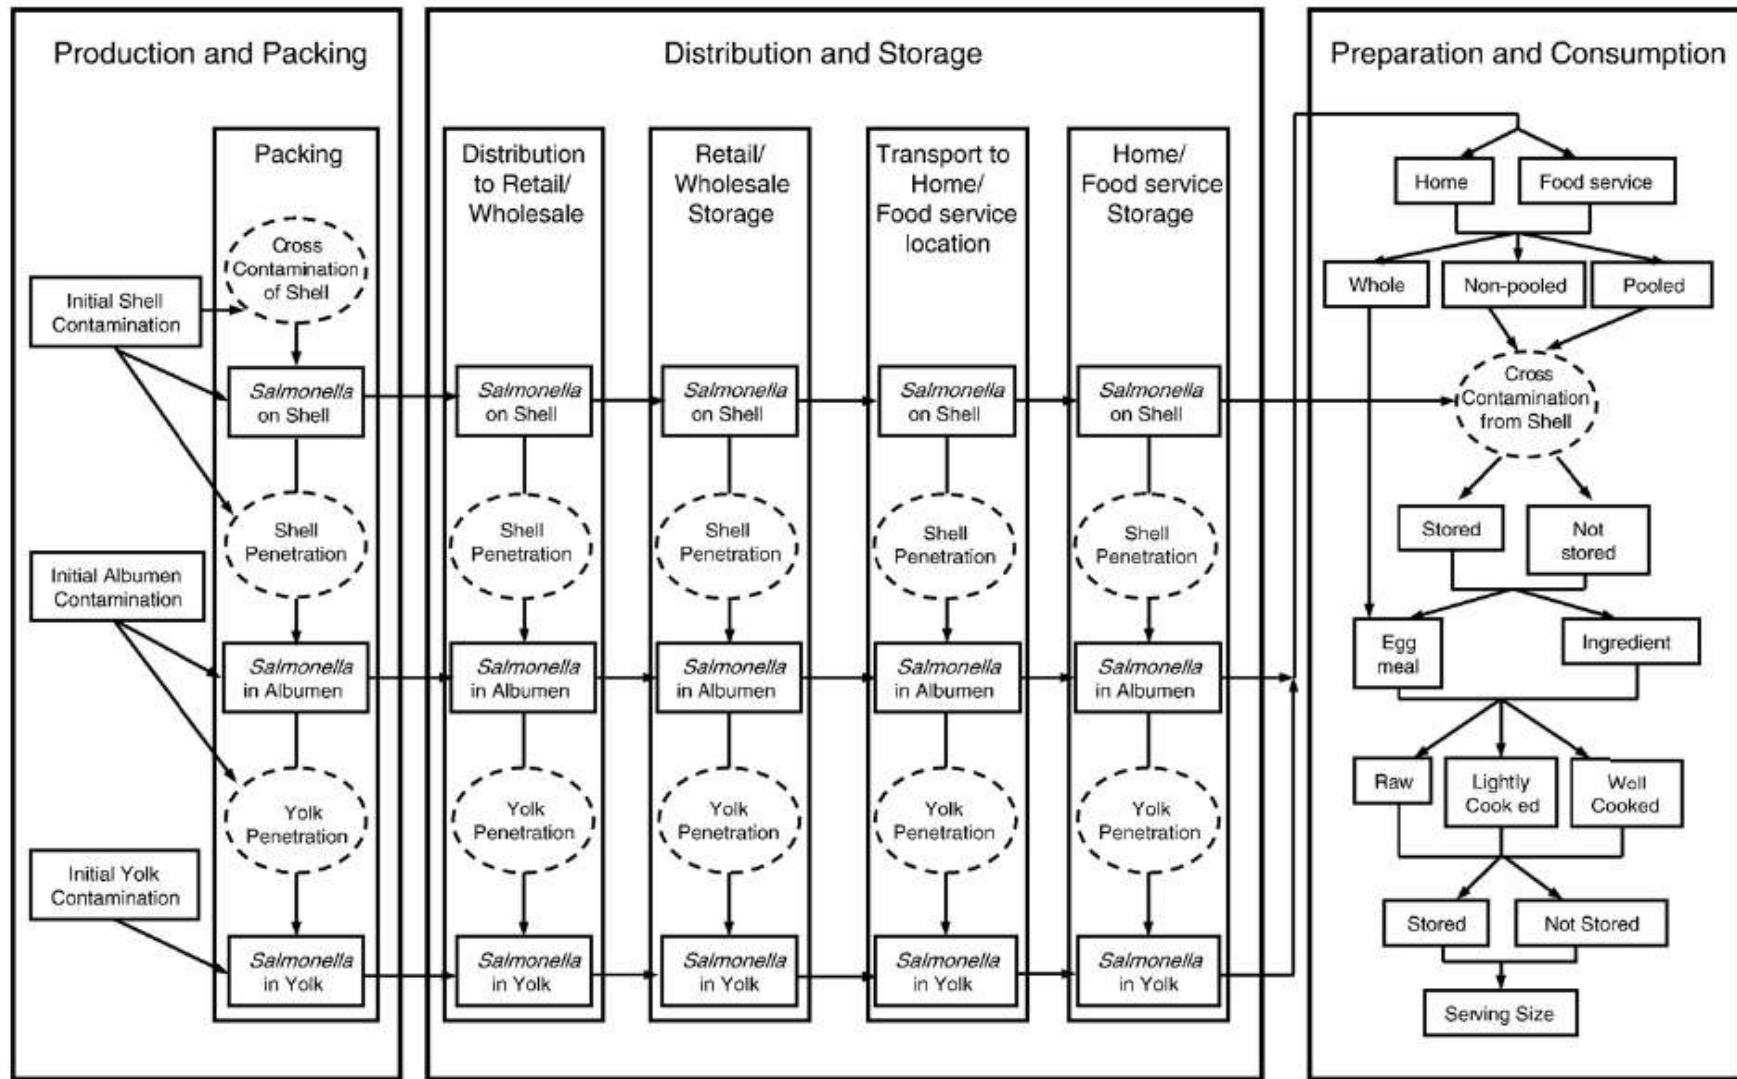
Production and Packing

Initial Shell Contamination

Initial Albumen Contamination

Initial Yolk Contamination

Packing

Cross Contamination of Shell

Salmonella on Shell

Shell Penetration

Salmonella in Albumen

Yolk Penetration

Salmonella in Yolk

Distribution and Storage

Distribution to Retail/ Wholesale

Salmonella on Shell

Shell Penetration

Salmonella in Albumen

Yolk Penetration

Salmonella in Yolk

Retail/ Wholesale Storage

Salmonella on Shell

Shell Penetration

Salmonella in Albumen

Yolk Penetration

Salmonella in Yolk

Transport to Home/ Food service location

Salmonella on Shell

Shell Penetration

Salmonella in Albumen

Yolk Penetration

Salmonella in Yolk

Home/ Food service Storage

Salmonella on Shell

Shell Penetration

Salmonella in Albumen

Yolk Penetration

Salmonella in Yolk

Preparation and Consumption

Home

Food service

Whole

Non-pooled

Pooled

Cross Contamination from Shell

Stored

Not stored

Egg meal

Ingredient

Raw

Lightly Cook ed

Well Cooked

Stored

Not Stored

Serving Size